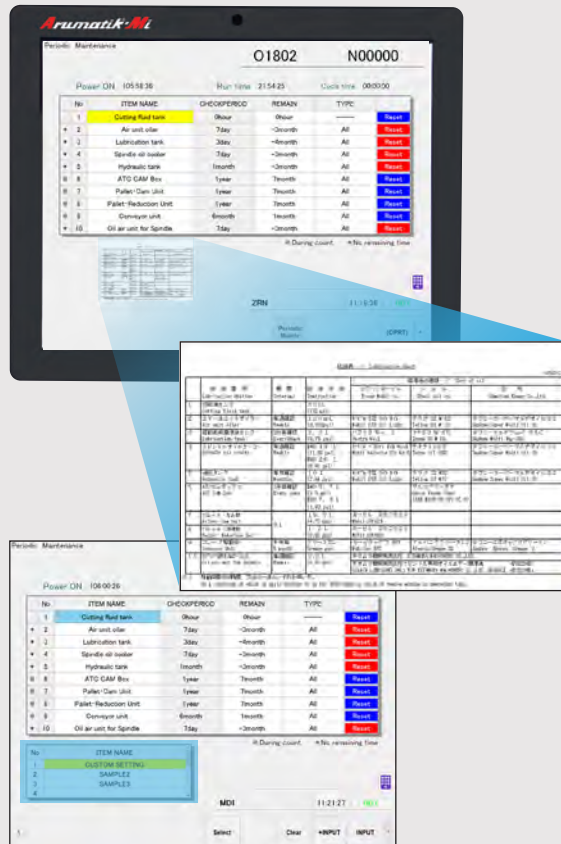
Arumatik-Mi

Periodic Maintenance

O1802 N00000

Power ON 10:58:38 Run time 21:54:25 Cycle time 00:00:00

| No | ITEM NAME | CHECKPERIOD | REMAIN | TYPE | |
|---|---|---|---|---|---|
| 1 | Cutting fluid tank | 0hour | 0hour | —— | Reset |
| 2 | Air unit oiler | 7day | -3month | All | Reset |
| 3 | Lubrication tank | 3day | -4month | All | Reset |
| 4 | Spindle oil cooler | 7day | -3month | All | Reset |
| 5 | Hydraulic tank | 1month | -3month | All | Reset |
| 6 | ATC CAM Box | 1year | 7month | All | Reset |
| 7 | Pallet-Cam Unit | 1year | 7month | All | Reset |
| 8 | Pallet-Reduction Unit | 1year | 7month | All | Reset |
| 9 | Conveyor unit | 6month | 1month | All | Reset |
| 10 | Oil air unit for Spindle | 7day | -3month | All | Reset |

※:During count. ＊:No remaining time

ZRN 11:16:38

Periodic Mainte (OPRT)

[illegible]

Periodic Maintenance

Power ON 10:00:26

| No | ITEM NAME | CHECKPERIOD | REMAIN | TYPE | |
|---|---|---|---|---|---|
| 1 | Cutting fluid tank | 0hour | 0hour | —— | Reset |
| 2 | Air unit oiler | 7day | -3month | All | Reset |
| 3 | Lubrication tank | 3day | -4month | All | Reset |
| 4 | Spindle oil cooler | 7day | -3month | All | Reset |
| 5 | Hydraulic tank | 1month | -3month | All | Reset |
| 6 | ATC CAM Box | 1year | 7month | All | Reset |
| 7 | Pallet-Cam Unit | 1year | 7month | All | Reset |
| 8 | Pallet-Reduction Unit | 1year | 7month | All | Reset |
| 9 | Conveyor unit | 6month | 1month | All | Reset |
| 10 | Oil air unit for Spindle | 7day | -3month | All | Reset |

| No | ITEM NAME |
|---|---|
| 1 | CUSTOM SETTING |
| 2 | SAMPLE2 |
| 3 | SAMPLE3 |
| 4 | |

※:During count. ＊:No remaining time

MDI 11:21:27

Select Clear +INPUT INPUT